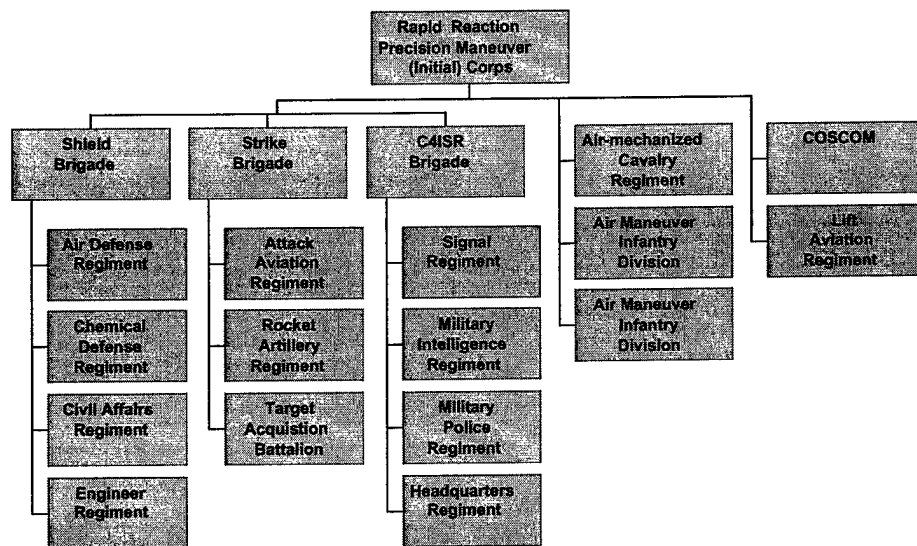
Rapid Reaction Precision Maneuver (Initial) Corps

Shield Brigade

Air Defense Regiment

Chemical Defense Regiment

Civil Affairs Regiment

Engineer Regiment

Strike Brigade

Attack Aviation Regiment

Rocket Artillery Regiment

Target Acquistion Battalion

C4ISR Brigade

Signal Regiment

Military Intelligence Regiment

Military Police Regiment

Headquarters Regiment

Air-mechanized Cavalry Regiment

Air Maneuver Infantry Division

Air Maneuver Infantry Division

COSCOM

Lift Aviation Regiment